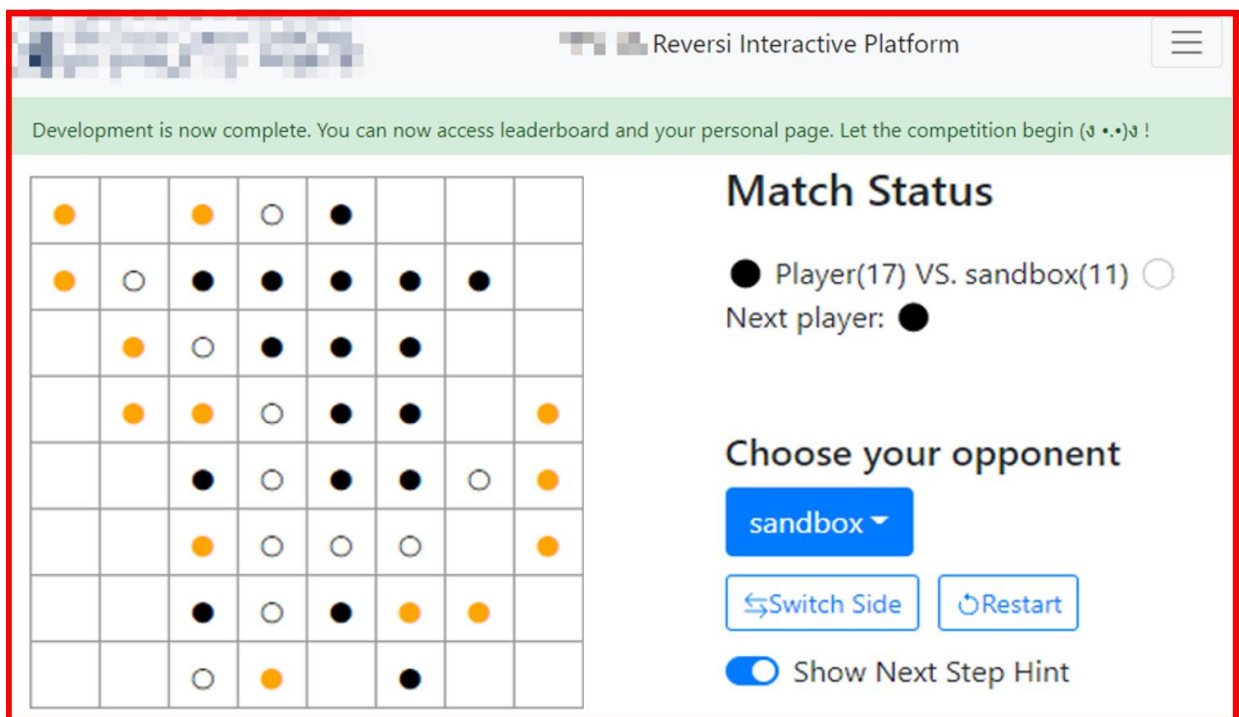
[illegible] Reversi Interactive Platform

Development is now complete. You can now access leaderboard and your personal page. Let the competition begin (ง •̀•́)ง !

Match Status

Player(17) VS. sandbox(11)
Next player:

Choose your opponent

sandbox

Switch Side
Restart

Show Next Step Hint